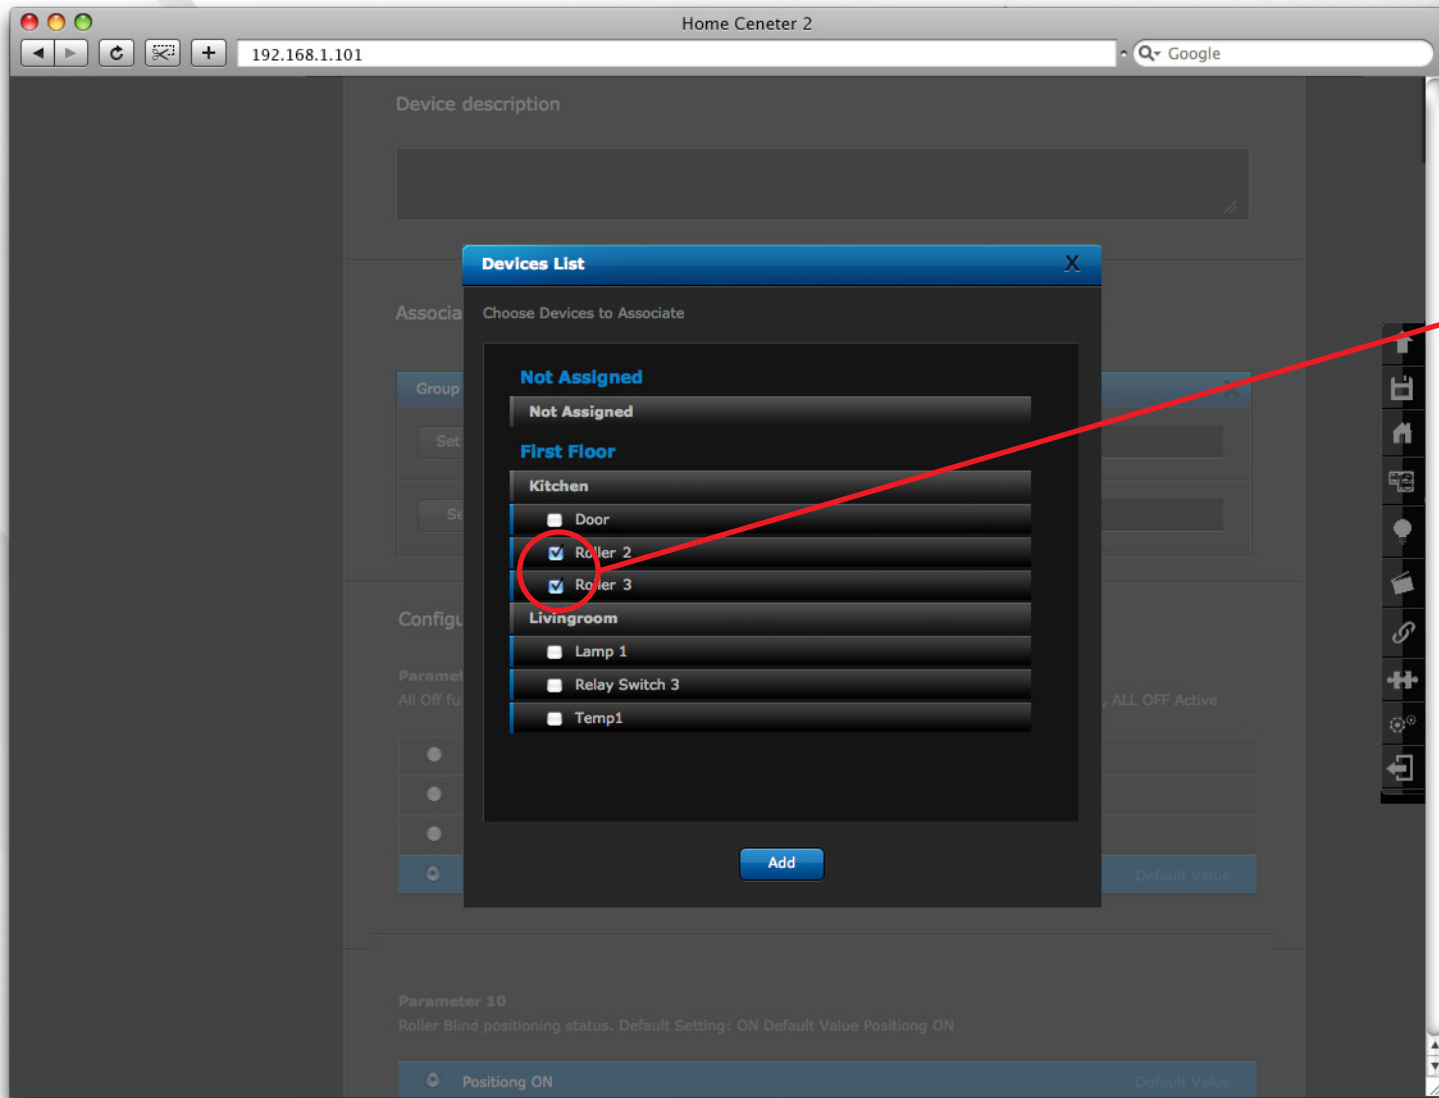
Home Ceneter 2

192.168.1.101

Google

Device description

Associa

Group

Set

Se

Configu

Paramet

All Off fu

, ALL OFF Active

Default Value

Devices List

X

Choose Devices to Associate

Not Assigned

Not Assigned

First Floor

Kitchen

Door

Roller 2

Roller 3

Livingroom

Lamp 1

Relay Switch 3

Temp1

Add

Parameter 10

Roller Blind positioning status. Default Setting: ON Default Value Positiong ON

Positiong ON

Default Value